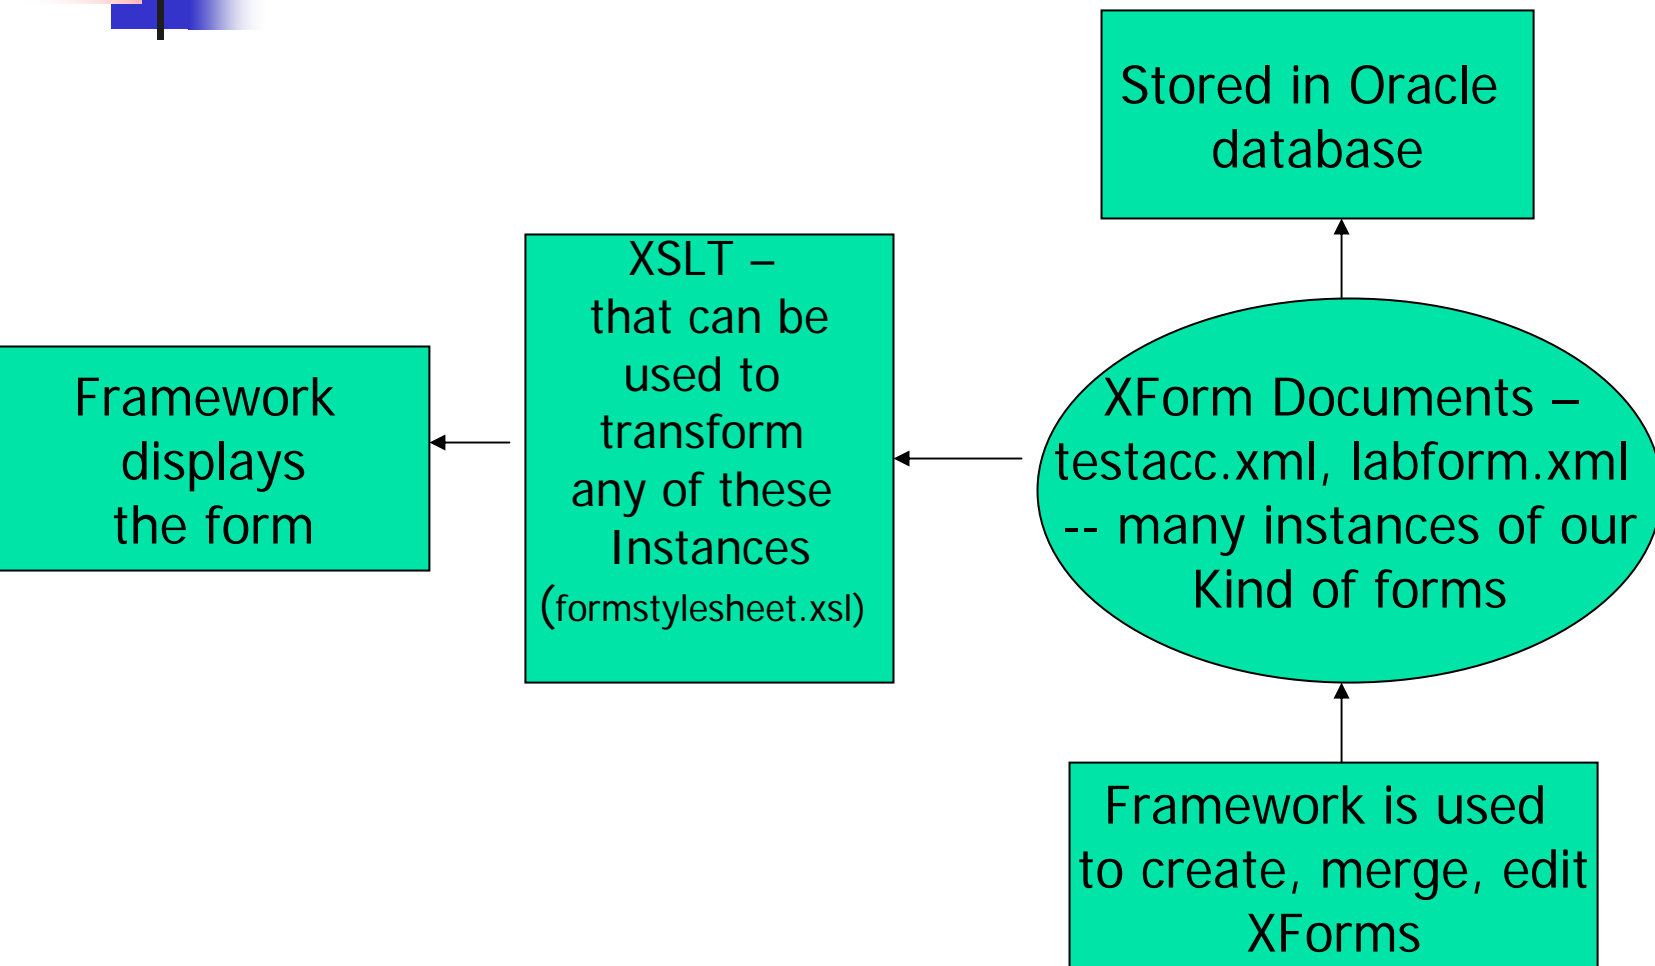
Stored in Oracle database

XSLT – that can be used to transform any of these Instances (formstylesheet.xsl)

Framework displays the form

XForm Documents – testacc.xml, labform.xml -- many instances of our Kind of forms

Framework is used to create, merge, edit XForms